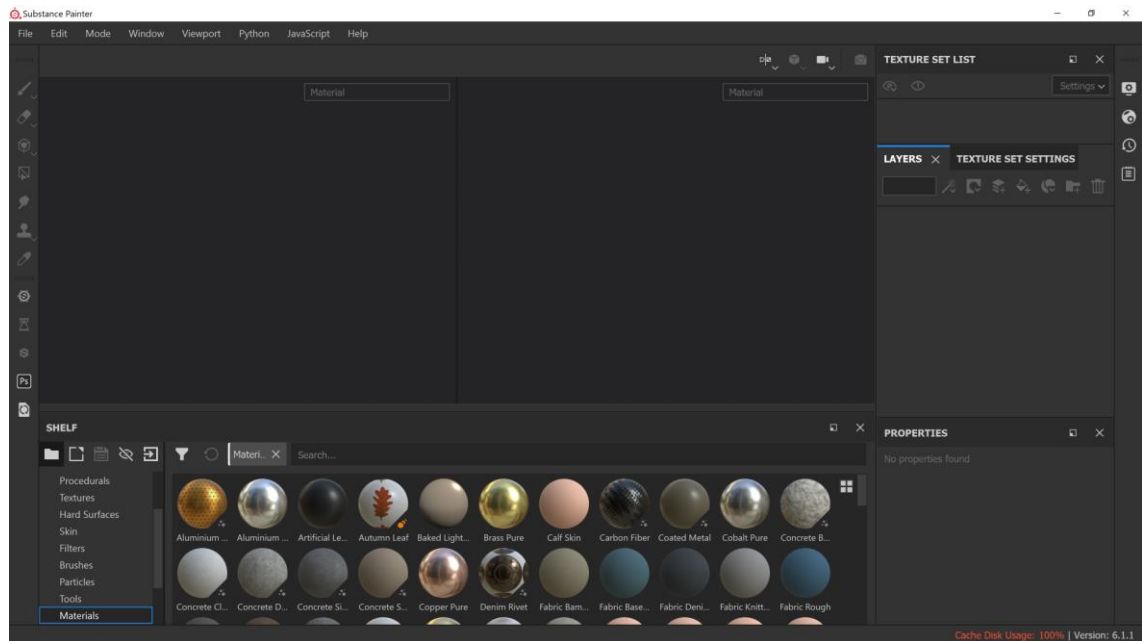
Substance Painter

File Edit Mode Window Viewport Python JavaScript Help

Material

Material

TEXTURE SET LIST

Settings

LAYERS TEXTURE SET SETTINGS

PROPERTIES

No properties found

SHELF

Materi...

Search...

Procedurals
Textures
Hard Surfaces
Skin
Filters
Brushes
Particles
Tools
Materials

Aluminium ... Aluminium ... Artificial Le... Autumn Leaf Baked Light... Brass Pure Calf Skin Carbon Fiber Coated Metal Cobalt Pure Concrete B...

Concrete Cl... Concrete D... Concrete Si... Concrete S... Copper Pure Denim Rivet Fabric Bam... Fabric Base... Fabric Deni... Fabric Knitt... Fabric Rough

Cache Disk Usage: 100% | Version: 6.1.1